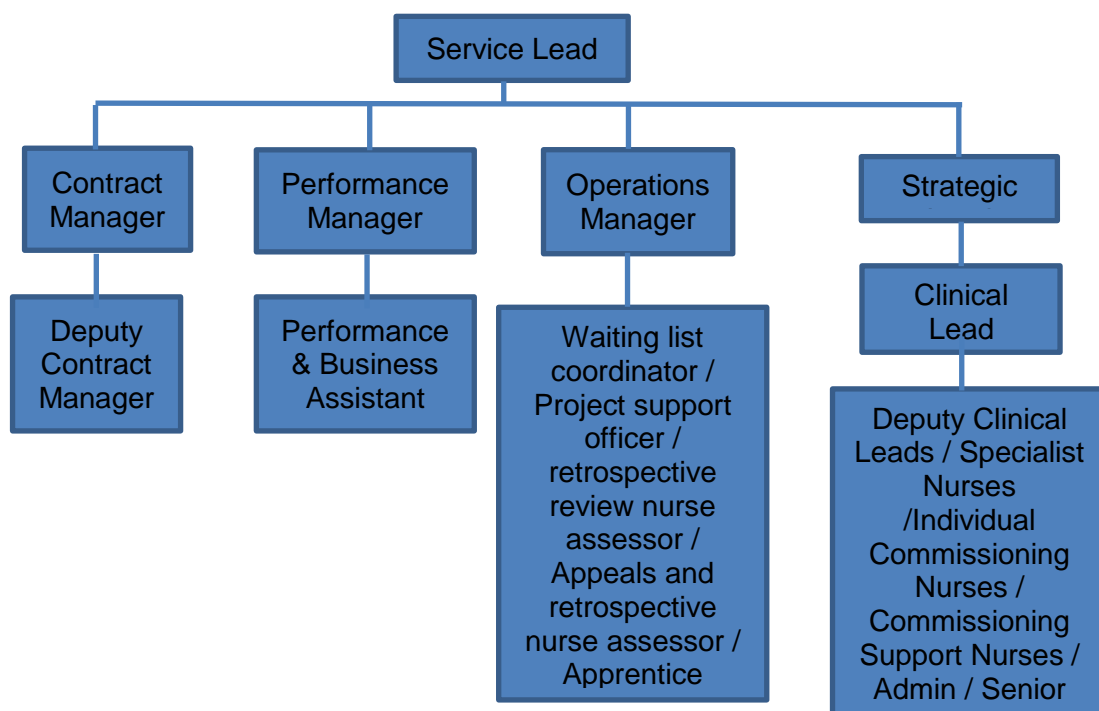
Service Lead

Contract Manager

Deputy Contract Manager

Performance Manager

Performance & Business Assistant

Operations Manager

Waiting list coordinator / Project support officer / retrospective review nurse assessor / Appeals and retrospective nurse assessor / Apprentice

Strategic

Clinical Lead

Deputy Clinical Leads / Specialist Nurses /Individual Commissioning Nurses / Commissioning Support Nurses / Admin / Senior